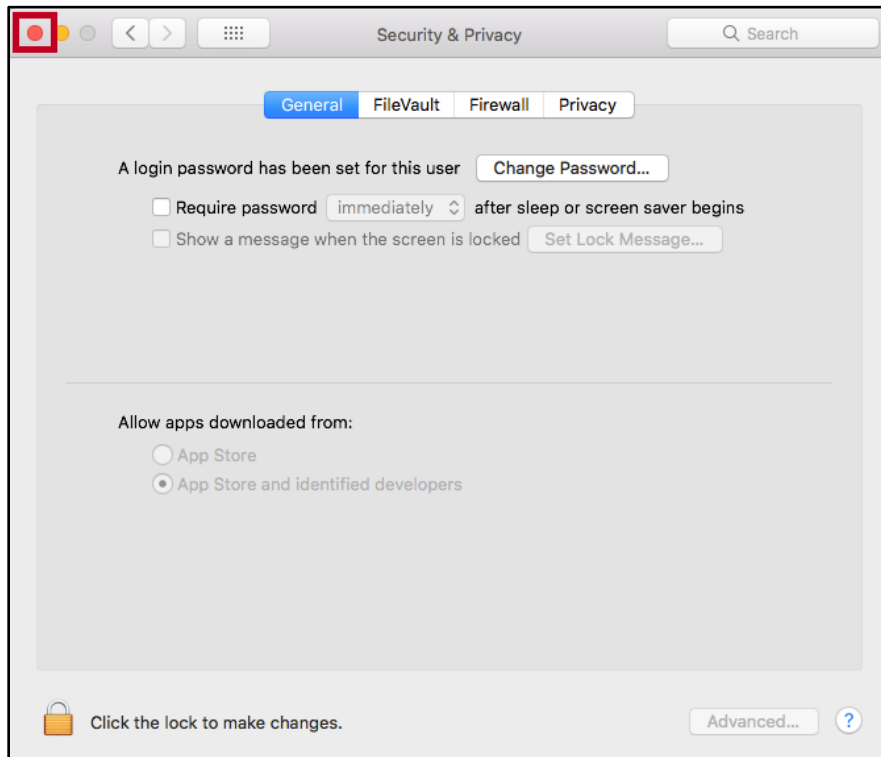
Security & Privacy

Search

General FileVault Firewall Privacy

A login password has been set for this user Change Password...

Require password immediately after sleep or screen saver begins

Show a message when the screen is locked Set Lock Message...

Allow apps downloaded from:

App Store

App Store and identified developers

Click the lock to make changes.

Advanced...

?